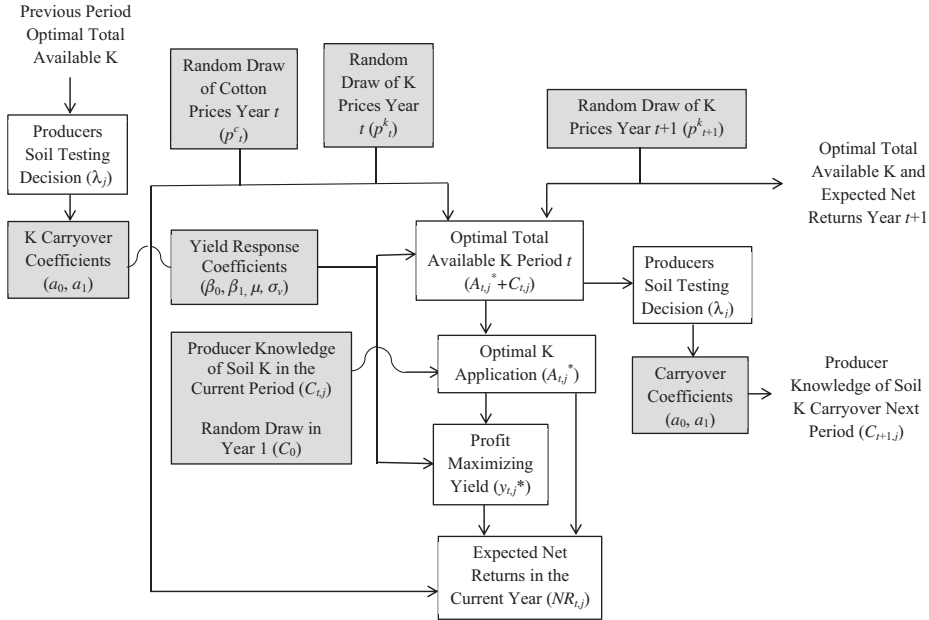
Previous Period Optimal Total Available K

Producers Soil Testing Decision ($\lambda_j$)

K Carryover Coefficients ($a_0$, $a_1$)

Random Draw of Cotton Prices Year $t$ ($p^c_t$)

Random Draw of K Prices Year $t$ ($p^k_t$)

Random Draw of K Prices Year $t$+1 ($p^k_{t+1}$)

Optimal Total Available K and Expected Net Returns Year $t$+1

Yield Response Coefficients ($\beta_0, \beta_1, \mu, \sigma_v$)

Optimal Total Available K Period $t$ ($A_{t,j}^* + C_{t,j}$)

Producers Soil Testing Decision ($\lambda_j$)

Producer Knowledge of Soil K in the Current Period ($C_{t,j}$)

Random Draw in Year 1 ($C_0$)

Optimal K Application ($A_{t,j}^*$)

Carryover Coefficients ($a_0$, $a_1$)

Producer Knowledge of Soil K Carryover Next Period ($C_{t+1,j}$)

Profit Maximizing Yield ($y_{t,j}$*)

Expected Net Returns in the Current Year ($NR_{t,j}$)